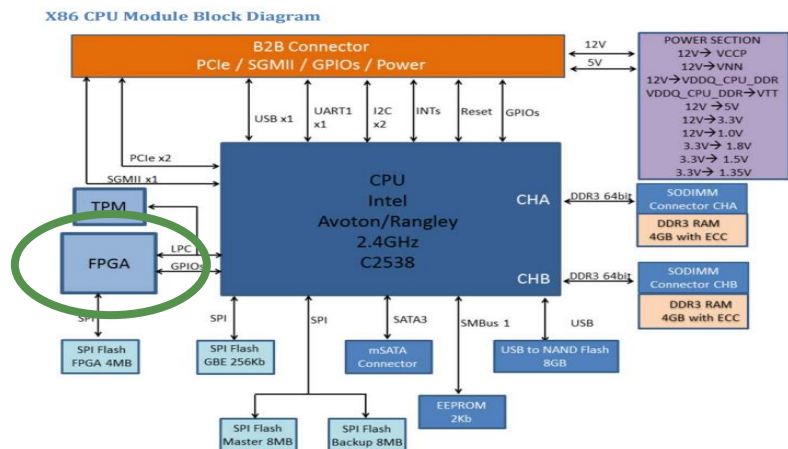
X86 CPU Module Block Diagram

B2B Connector
PCIe / SGMII / GPIOs / Power

12V
5V

POWER SECTION
12V→ VCCP
12V→VNN
12V→VDDQ_CPU_DDR
VDDQ_CPU_DDR→VTT
12V →5V
12V→3.3V
12V→1.0V
3.3V→ 1.8V
3.3V→ 1.5V
3.3V→ 1.35V

USB x1
UART1 x1
I2C x2
INTs
Reset
GPIOs

PCIe x2
SGMII x1

CPU
Intel
Avoton/Rangley
2.4GHz
C2538

CHA
CHB

DDR3 64bit
DDR3 64bit

SODIMM Connector CHA
DDR3 RAM 4GB with ECC

SODIMM Connector CHB
DDR3 RAM 4GB with ECC

TPM
FPGA
LPC
GPIO

SPI
SPI
SPI
SATA3
SMBus 1
USB

SPI Flash FPGA 4MB
SPI Flash GBE 256Kb
mSATA Connector
USB to NAND Flash 8GB
EEPROM 2Kb
SPI Flash Master 8MB
SPI Flash Backup 8MB